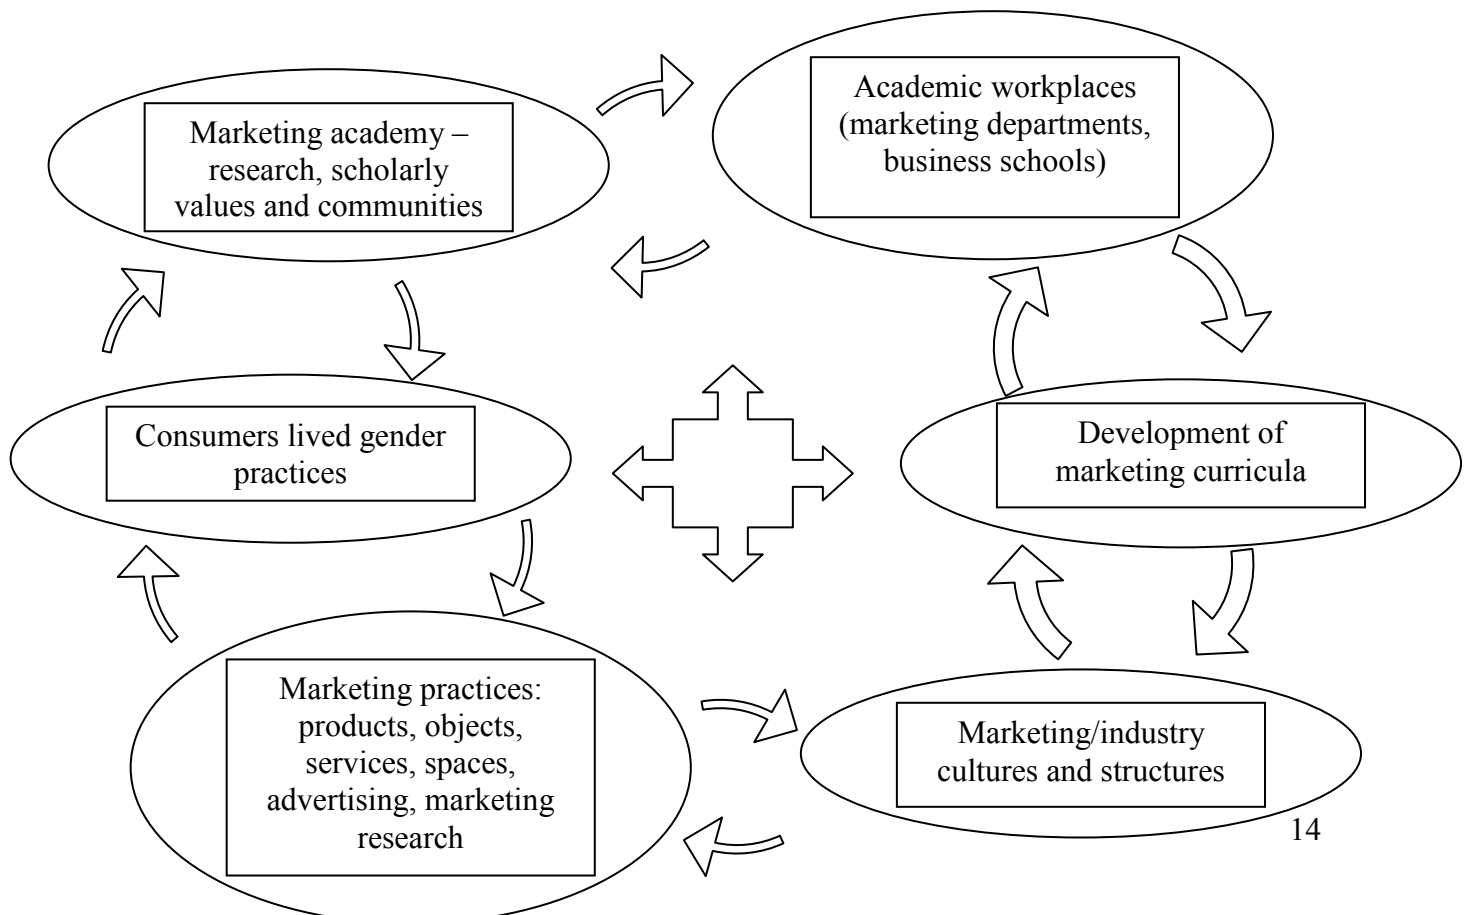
Marketing academy – research, scholarly values and communities

Academic workplaces (marketing departments, business schools)

Consumers lived gender practices

Development of marketing curricula

Marketing practices: products, objects, services, spaces, advertising, marketing research

Marketing/industry cultures and structures

14